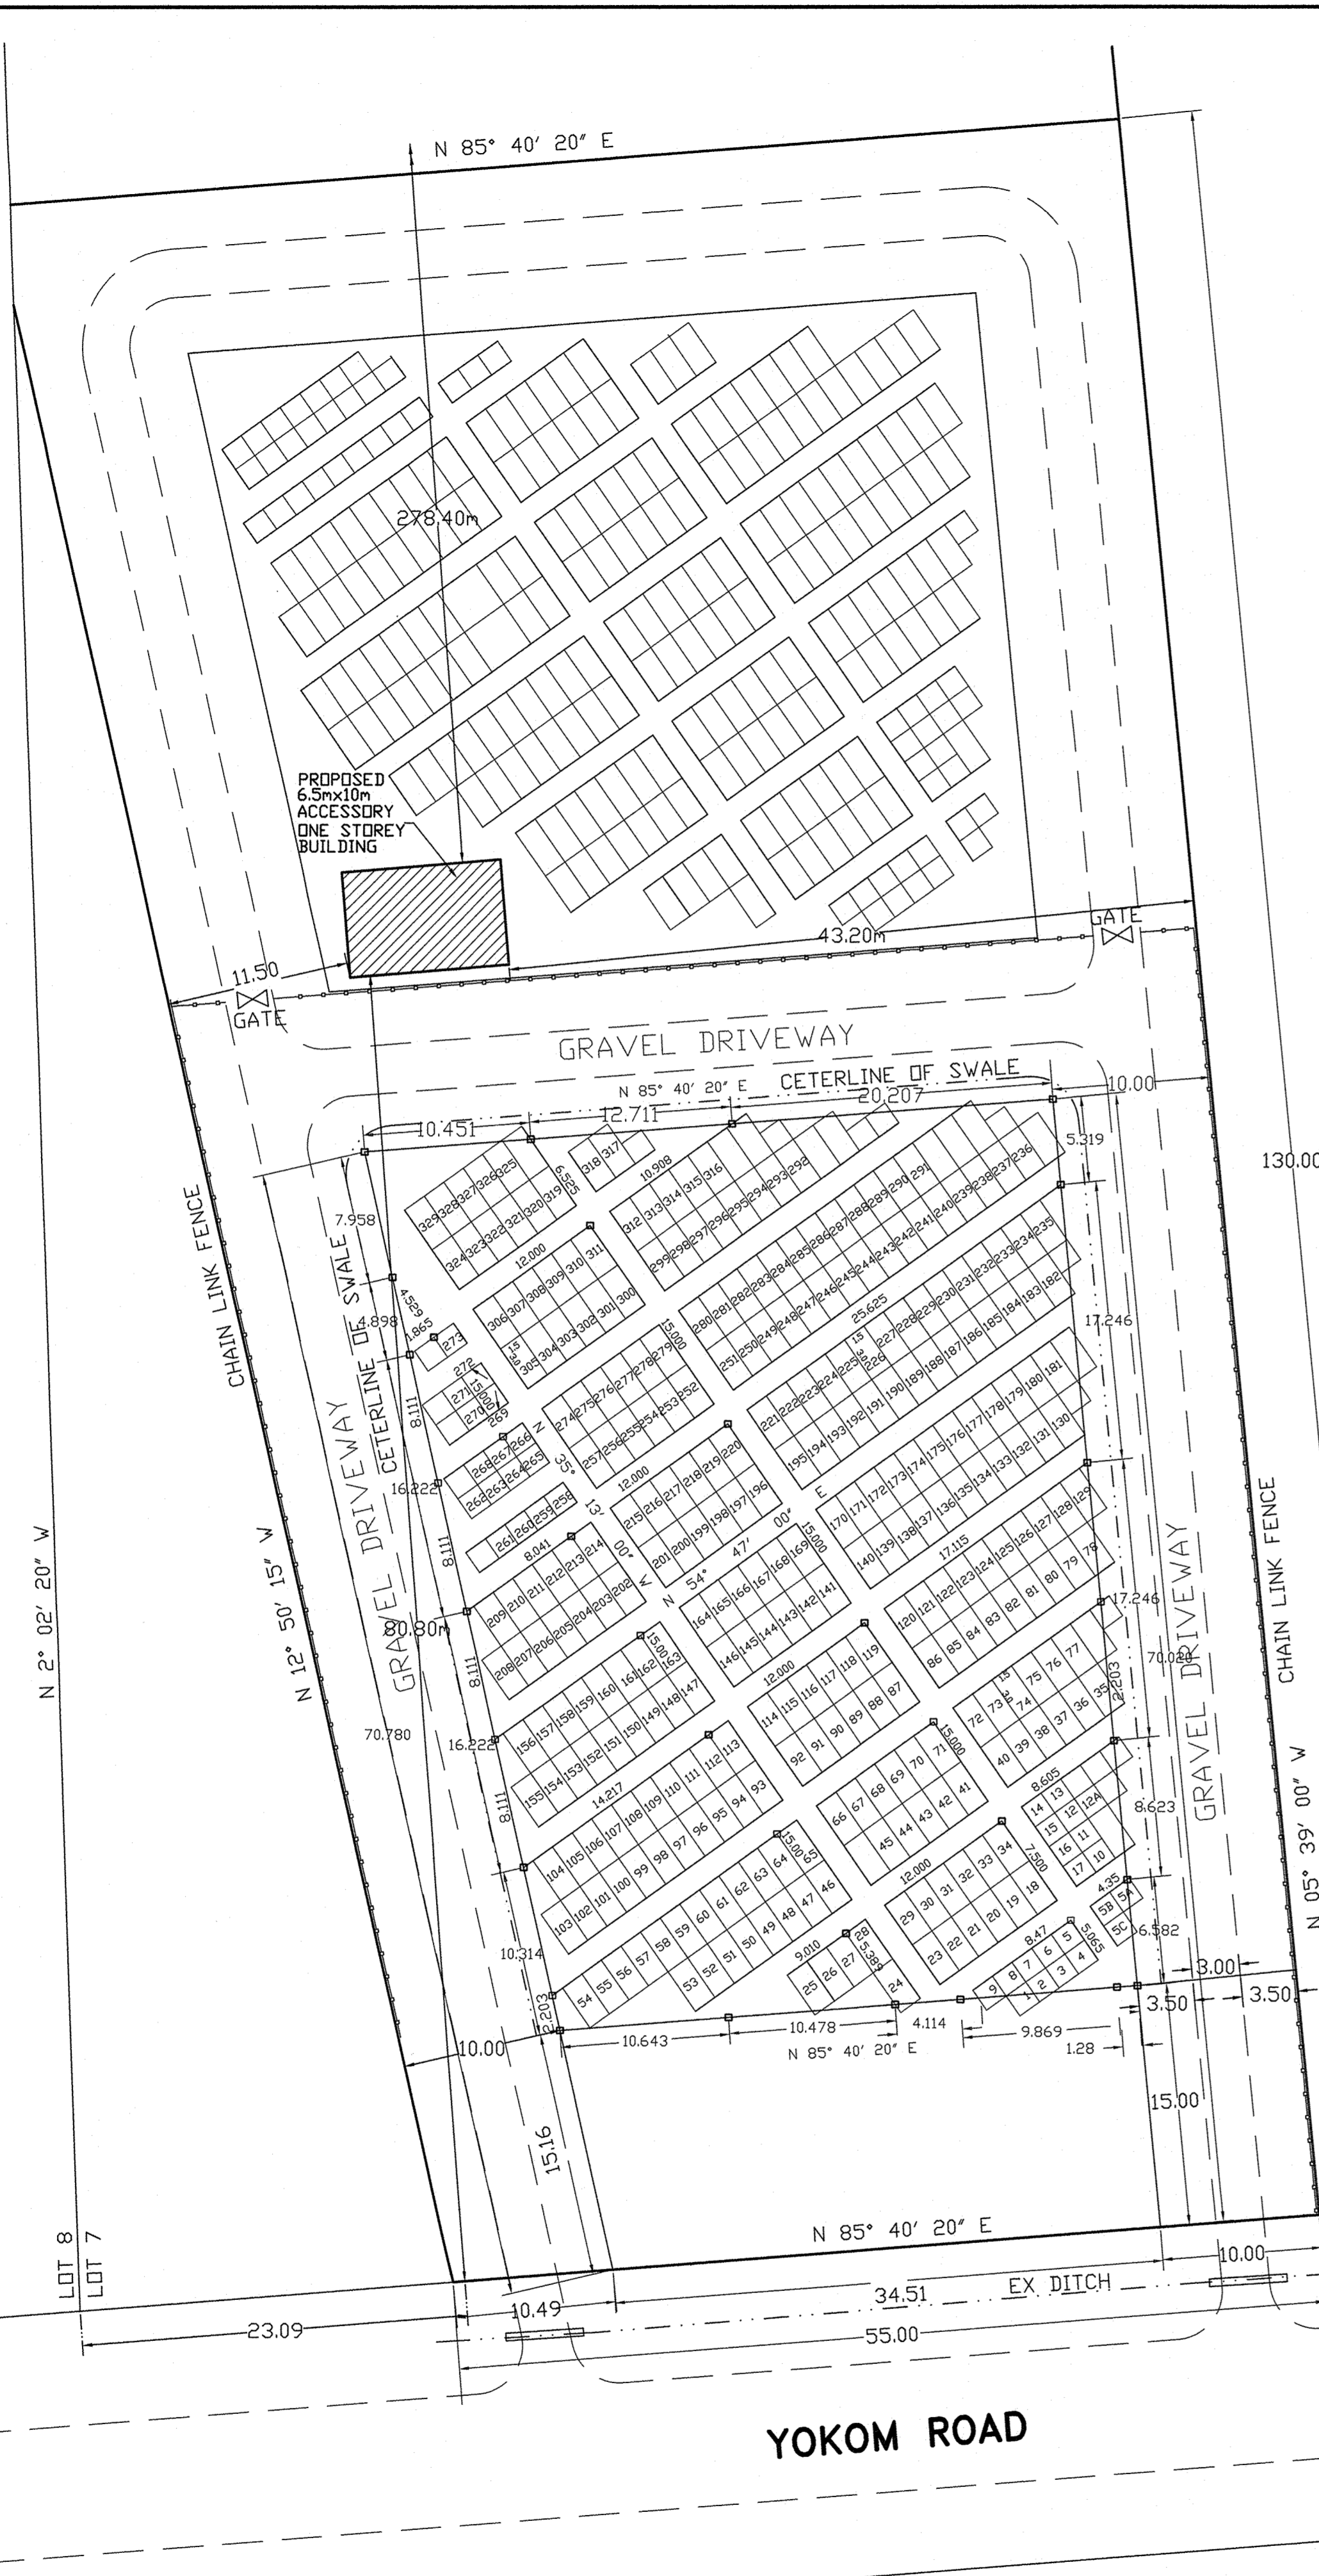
N 85° 40′ 20″ E

278.40m

PROPOSED 6.5mx10m ACCESSORY ONE STOREY BUILDING

43.20m

GATE

11.50

GATE

GRAVEL DRIVEWAY

N 85° 40′ 20″ E CETERLINE OF SWALE

20.207

10.00

10.451

12.711

5.319

130.00

CHAIN LINK FENCE

CETERLINE OF SWALE

GRAVEL DRIVEWAY

7.958

4.529

4.898

1.865

8.111

16.222

8.111

80.80m

8.111

70.780

16.222

8.111

10.314

2.203

10.00

N 2° 02′ 20″ W

N 12° 50′ 15″ W

12.000

10.909

25.625

17.246

N 54° 47′ 00″ E

N 35° 13′ 00″ W

12.000

8.041

17.115

17.246

12.000

70.020

14.217

12.000

2.203

8.605

8.623

4.35

6.582

9.010

8.47

5.065

5.383

10.643

10.478

4.114

9.869

1.28

N 85° 40′ 20″ E

3.00

3.50

3.50

15.00

15.16

GRAVEL DRIVEWAY

CHAIN LINK FENCE

N 05° 39′ 00″ W

N 85° 40′ 20″ E

LOT 8

LOT 7

10.49

34.51

EX. DITCH

10.00

23.09

55.00

YOKOM ROAD